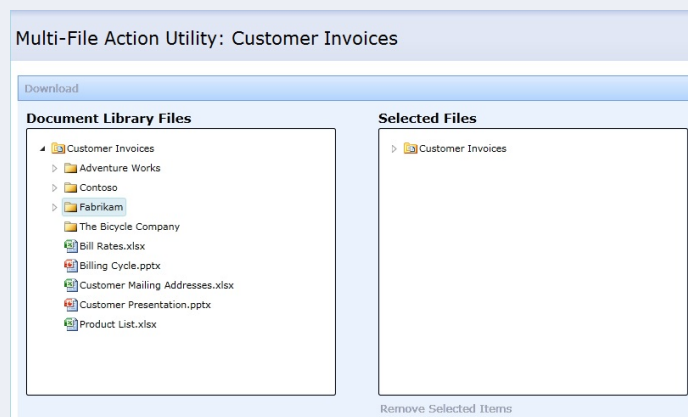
Multi-File Action Utility: Customer Invoices

Download

Document Library Files

Customer Invoices
Adventure Works
Contoso
Fabrikam
The Bicycle Company
Bill Rates.xlsx
Billing Cycle.pptx
Customer Mailing Addresses.xlsx
Customer Presentation.pptx
Product List.xlsx

Selected Files

Customer Invoices

Remove Selected Items